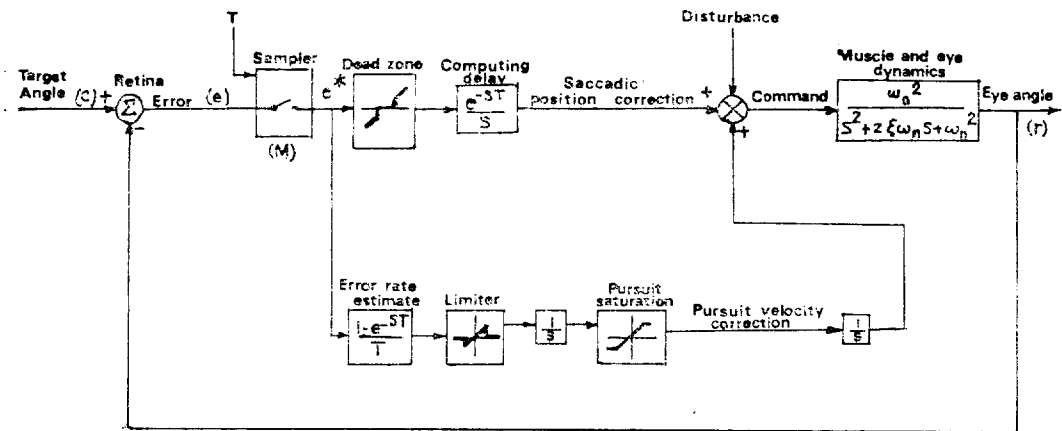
T

Disturbance

Target Angle (c) +

Retina

$\Sigma$

-

Error (e)

Sampler

(M)

$e^*$

Dead zone

Computing delay

$\frac{e^{-ST}}{S}$

Saccadic position correction

+

Command

+

Muscle and eye dynamics

$\frac{\omega_n^2}{S^2+2\xi\omega_n S+\omega_n^2}$

Eye angle

(r)

Error rate estimate

$\frac{1-e^{-ST}}{T}$

Limiter

$\frac{1}{s}$

Pursuit saturation

Pursuit velocity correction

$\frac{1}{s}$